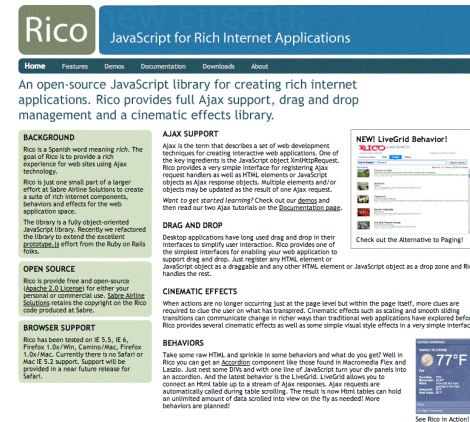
Rico

JavaScript for Rich Internet Applications

Home Features Demos Documentation Downloads About

An open-source JavaScript library for creating rich internet applications. Rico provides full Ajax support, drag and drop management and a cinematic effects library.

BACKGROUND

Rico is a Spanish word meaning rich. The goal of Rico is to provide a rich experience for web sites using Ajax technology.

Rico is just one small part of a larger effort at Sabre Airline Solutions to create a suite of rich Internet components, behaviors and effects for the web application space.

The library is a fully object-oriented JavaScript library. Recently we refactored the library to extend the excellent prototype.js effort from the Ruby on Rails folks.

OPEN SOURCE

Rico is provide free and open-source (Apache 2.0 License) for either your personal or commercial use. Sabre Airline Solutions retains the copyright on the Rico code produced at Sabre.

BROWSER SUPPORT

Rico has been tested on IE 5.5, IE 6, Firefox 1.0x/Win, Camino/Mac, Firefox 1.0x/Mac. Currently there is no Safari or Mac IE 5.2 support. Support will be provided in a near future release for Safari.

AJAX SUPPORT

Ajax is the term that describes a set of web development techniques for creating interactive web applications. One of the key ingredients is the JavaScript object XmlHttpRequest. Rico provides a very simple interface for registering Ajax request handlers as well as HTML elements or JavaScript objects as Ajax response objects. Multiple elements and/or objects may be updated as the result of one Ajax request.

Want to get started learning? Check out our demos and then read our two Ajax tutorials on the Documentation page.

NEW! LiveGrid Behavior!

Check out the Alternative to Paging!

DRAG AND DROP

Desktop applications have long used drag and drop in their interfaces to simplify user interaction. Rico provides one of the simplest interfaces for enabling your web application to support drag and drop. Just register any HTML element or JavaScript object as a draggable and any other HTML element or JavaScript object as a drop zone and Rico handles the rest.

CINEMATIC EFFECTS

When actions are no longer occurring just at the page level but within the page itself, more clues are required to clue the user on what has transpired. Cinematic effects such as scaling and smooth sliding transitions can communicate change in richer ways than traditional web applications have explored before. Rico provides several cinematic effects as well as some simple visual style effects in a very simple interface.

BEHAVIORS

Take some raw HTML and sprinkle in some behaviors and what do you get? Well in Rico you can get an Accordion component like those found in Macromedia Flex and Laszlo. Just nest some DIVs and with one line of JavaScript turn your div panels into an accordion. And the latest behavior is the LiveGrid. LiveGrid allows you to connect an Html table up to a stream of Ajax responses. Ajax requests are automatically called during table scrolling. The result is now Html tables can hold an unlimited amount of data scrolled into view on the fly as needed! More behaviors are planned!

77°F

See Rico in Action!